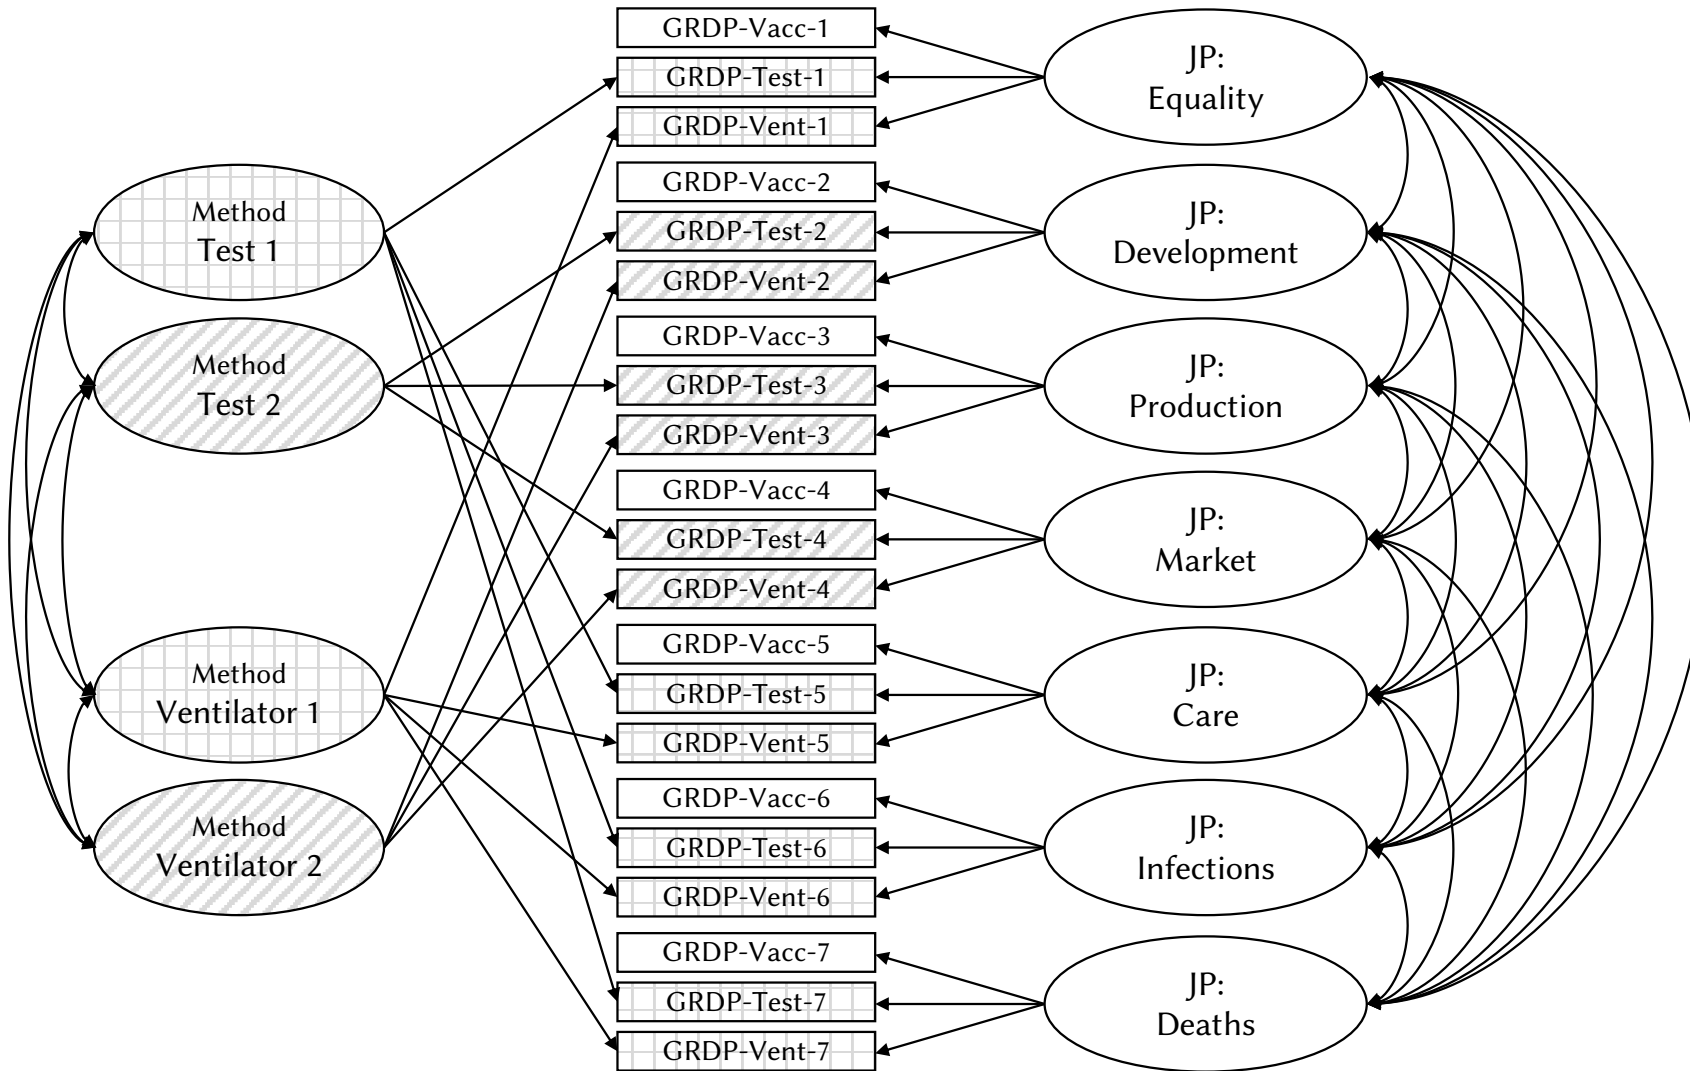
Method
Test 1

Method
Test 2

Method
Ventilator 1

Method
Ventilator 2

GRDP-Vacc-1
GRDP-Test-1
GRDP-Vent-1
GRDP-Vacc-2
GRDP-Test-2
GRDP-Vent-2
GRDP-Vacc-3
GRDP-Test-3
GRDP-Vent-3
GRDP-Vacc-4
GRDP-Test-4
GRDP-Vent-4
GRDP-Vacc-5
GRDP-Test-5
GRDP-Vent-5
GRDP-Vacc-6
GRDP-Test-6
GRDP-Vent-6
GRDP-Vacc-7
GRDP-Test-7
GRDP-Vent-7

JP:
Equality

JP:
Development

JP:
Production

JP:
Market

JP:
Care

JP:
Infections

JP:
Deaths